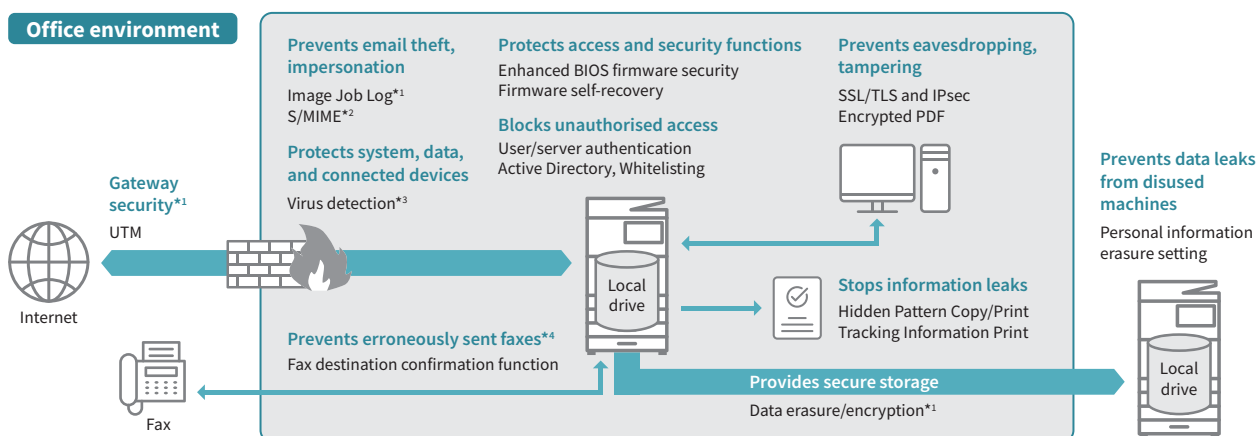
Office environment

Gateway security*1
UTM

Internet

Fax

Prevents email theft, impersonation
Image Job Log*1
S/MIME*2

Protects system, data, and connected devices
Virus detection*3

Protects access and security functions
Enhanced BIOS firmware security
Firmware self-recovery

Blocks unauthorised access
User/server authentication
Active Directory, Whitelisting

Prevents eavesdropping, tampering
SSL/TLS and IPsec
Encrypted PDF

Local drive

Stops information leaks
Hidden Pattern Copy/Print
Tracking Information Print

Prevents erroneously sent faxes*4
Fax destination confirmation function

Provides secure storage
Data erasure/encryption*1

Prevents data leaks from disused machines
Personal information erasure setting

Local drive